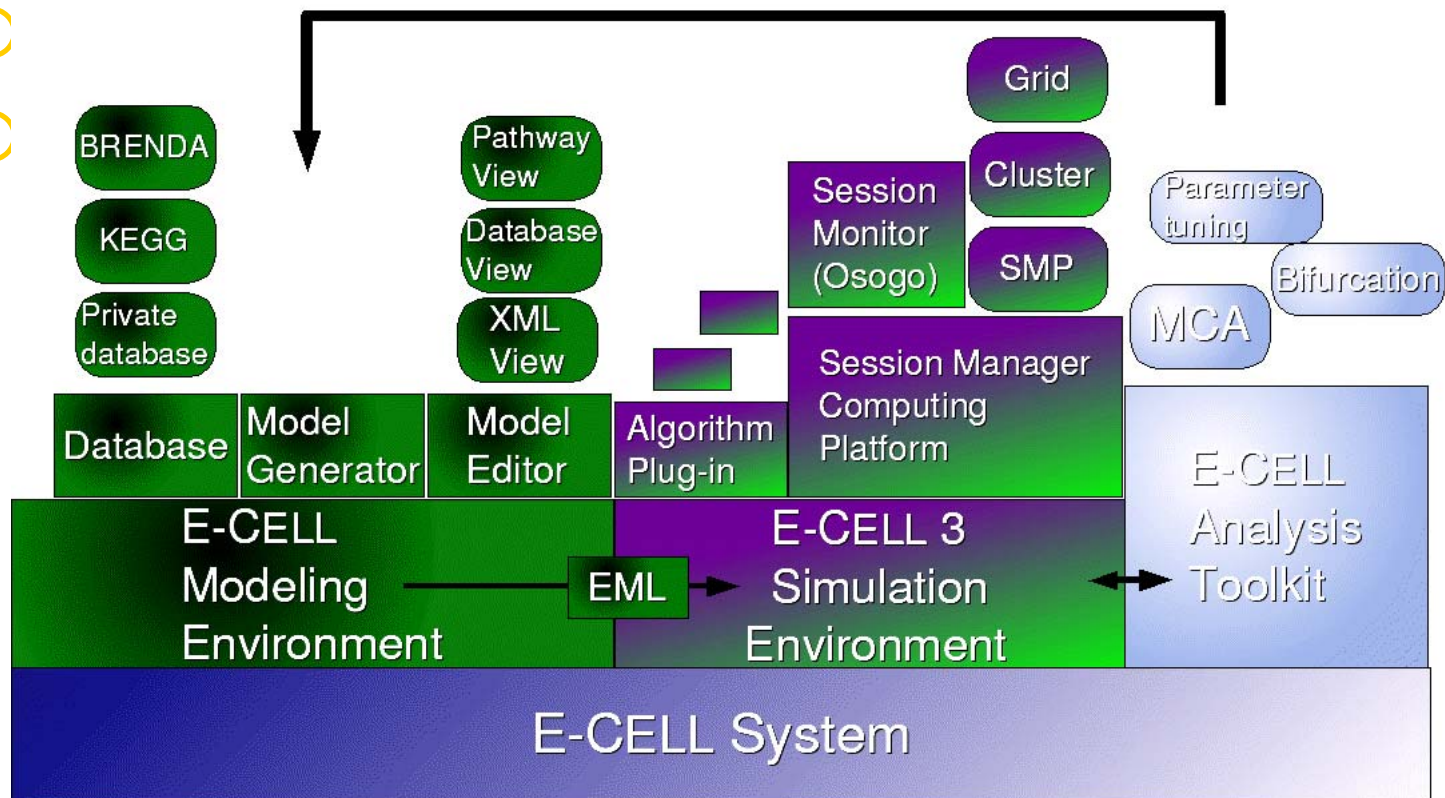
BRENDA

KEGG

Private database

Pathway View

Database View

XML View

Grid

Cluster

SMP

Session Monitor (Osogo)

Parameter tuning

Bifurcation

MCA

Session Manager Computing Platform

Database

Model Generator

Model Editor

Algorithm Plug-in

E-CELL Analysis Toolkit

E-CELL Modeling Environment

EML

E-CELL 3 Simulation Environment

E-CELL System